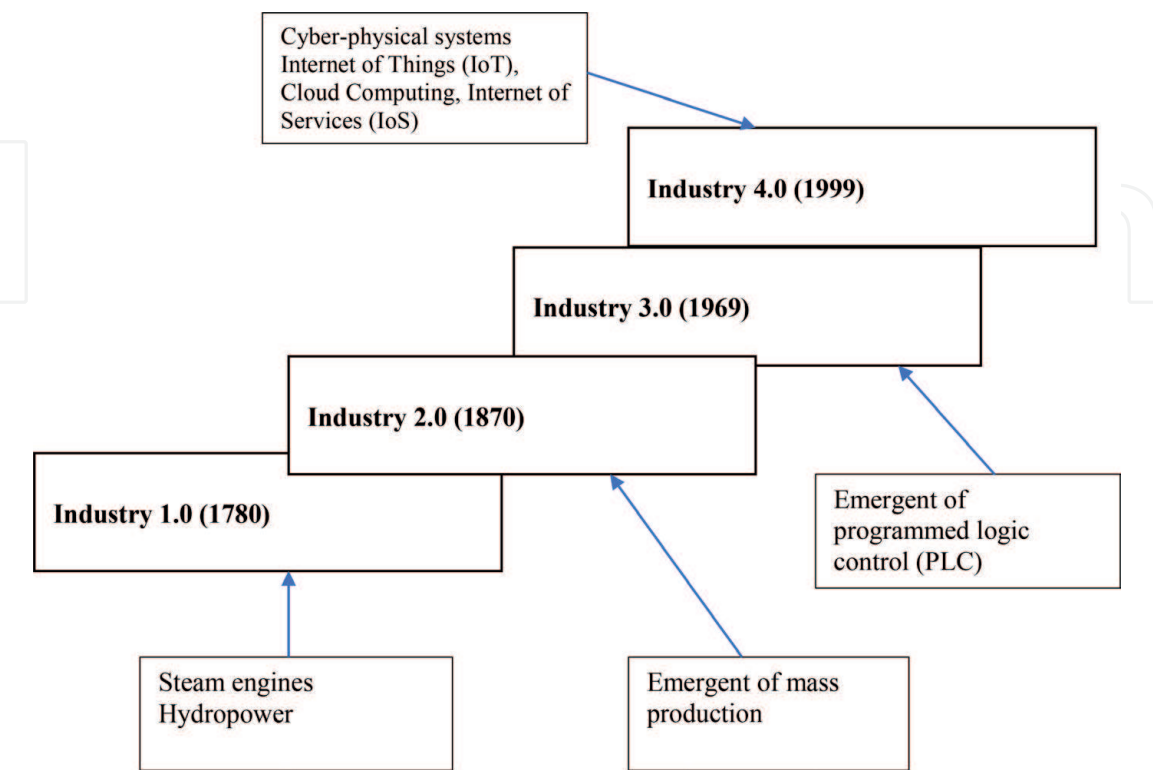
Cyber-physical systems
Internet of Things (IoT),
Cloud Computing, Internet of
Services (IoS)

Industry 4.0 (1999)

Industry 3.0 (1969)

Industry 2.0 (1870)

Industry 1.0 (1780)

Emergent of
programmed logic
control (PLC)

Steam engines
Hydropower

Emergent of mass
production